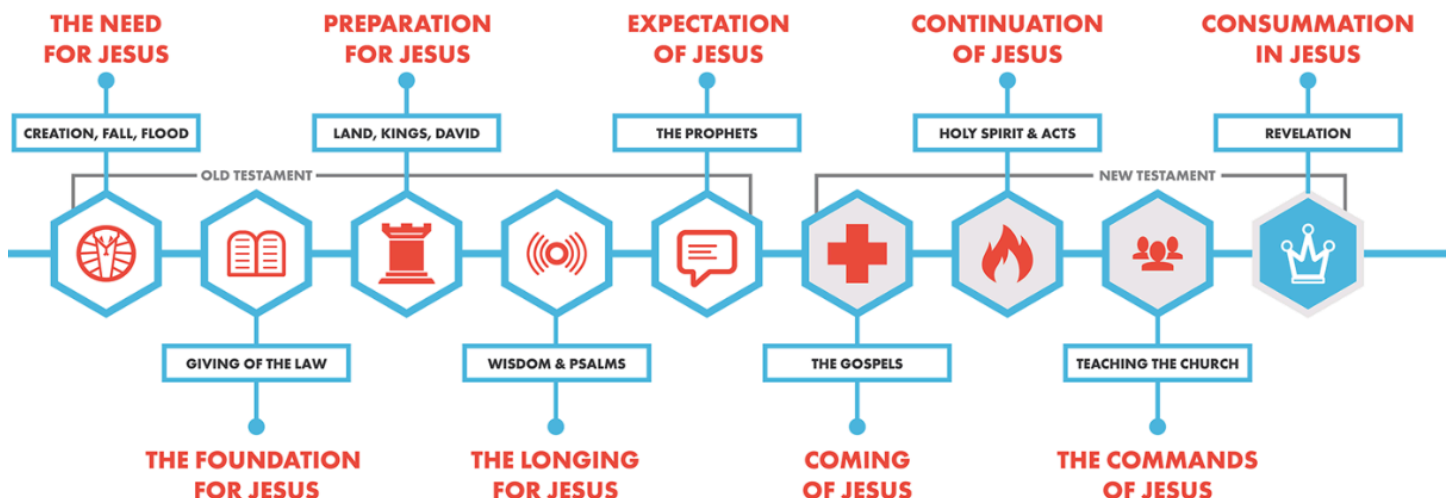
THE NEED FOR JESUS

CREATION, FALL, FLOOD

PREPARATION FOR JESUS

LAND, KINGS, DAVID

EXPECTATION OF JESUS

THE PROPHETS

CONTINUATION OF JESUS

HOLY SPIRIT & ACTS

CONSUMMATION IN JESUS

REVELATION

OLD TESTAMENT

NEW TESTAMENT

GIVING OF THE LAW

THE FOUNDATION FOR JESUS

WISDOM & PSALMS

THE LONGING FOR JESUS

THE GOSPELS

COMING OF JESUS

TEACHING THE CHURCH

THE COMMANDS OF JESUS